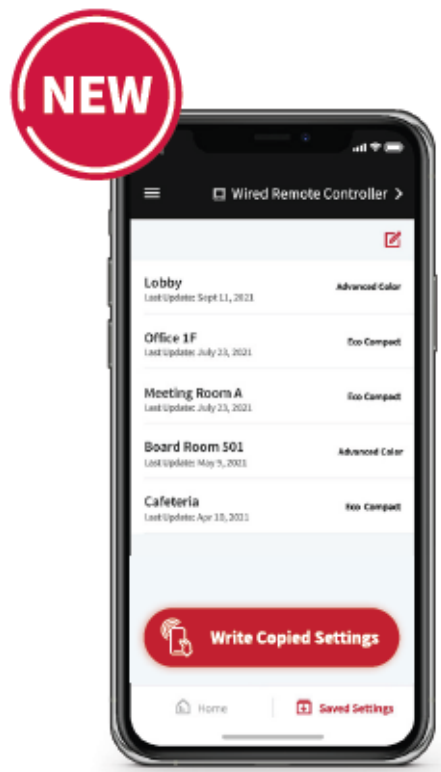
NEW

Wired Remote Controller >

Lobby
Last Update: Sept 11, 2021
Advanced Color

Office 1F
Last Update: July 23, 2021
Eco Compact

Meeting Room A
Last Update: July 23, 2021
Eco Compact

Board Room 501
Last Update: May 9, 2021
Advanced Color

Cafeteria
Last Update: Apr 10, 2021
Eco Compact

Write Copied Settings

Home

Saved Settings